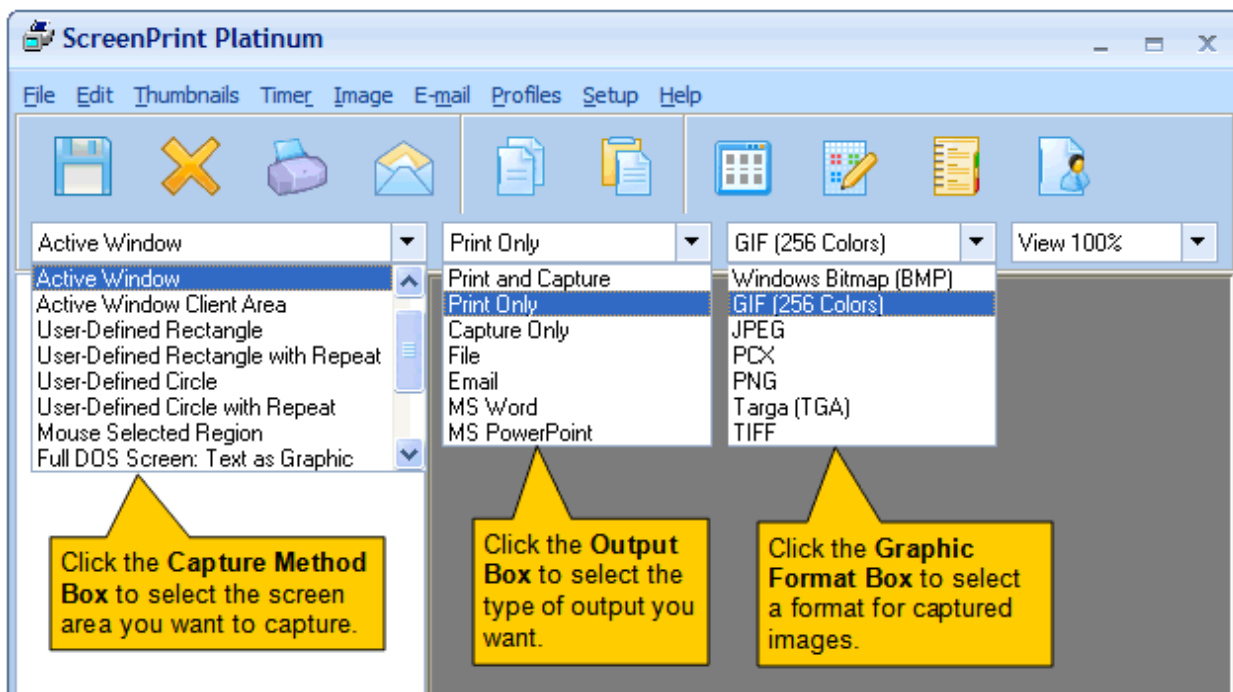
ScreenPrint Platinum

File Edit Thumbnails Timer Image E-mail Profiles Setup Help

Active Window
Print Only
GIF (256 Colors)
View 100%

Active Window
Active Window Client Area
User-Defined Rectangle
User-Defined Rectangle with Repeat
User-Defined Circle
User-Defined Circle with Repeat
Mouse Selected Region
Full DOS Screen: Text as Graphic

Print and Capture
Print Only
Capture Only
File
Email
MS Word
MS PowerPoint

Windows Bitmap (BMP)
GIF (256 Colors)
JPEG
PCX
PNG
Targa (TGA)
TIFF

Click the **Capture Method Box** to select the screen area you want to capture.

Click the **Output Box** to select the type of output you want.

Click the **Graphic Format Box** to select a format for captured images.